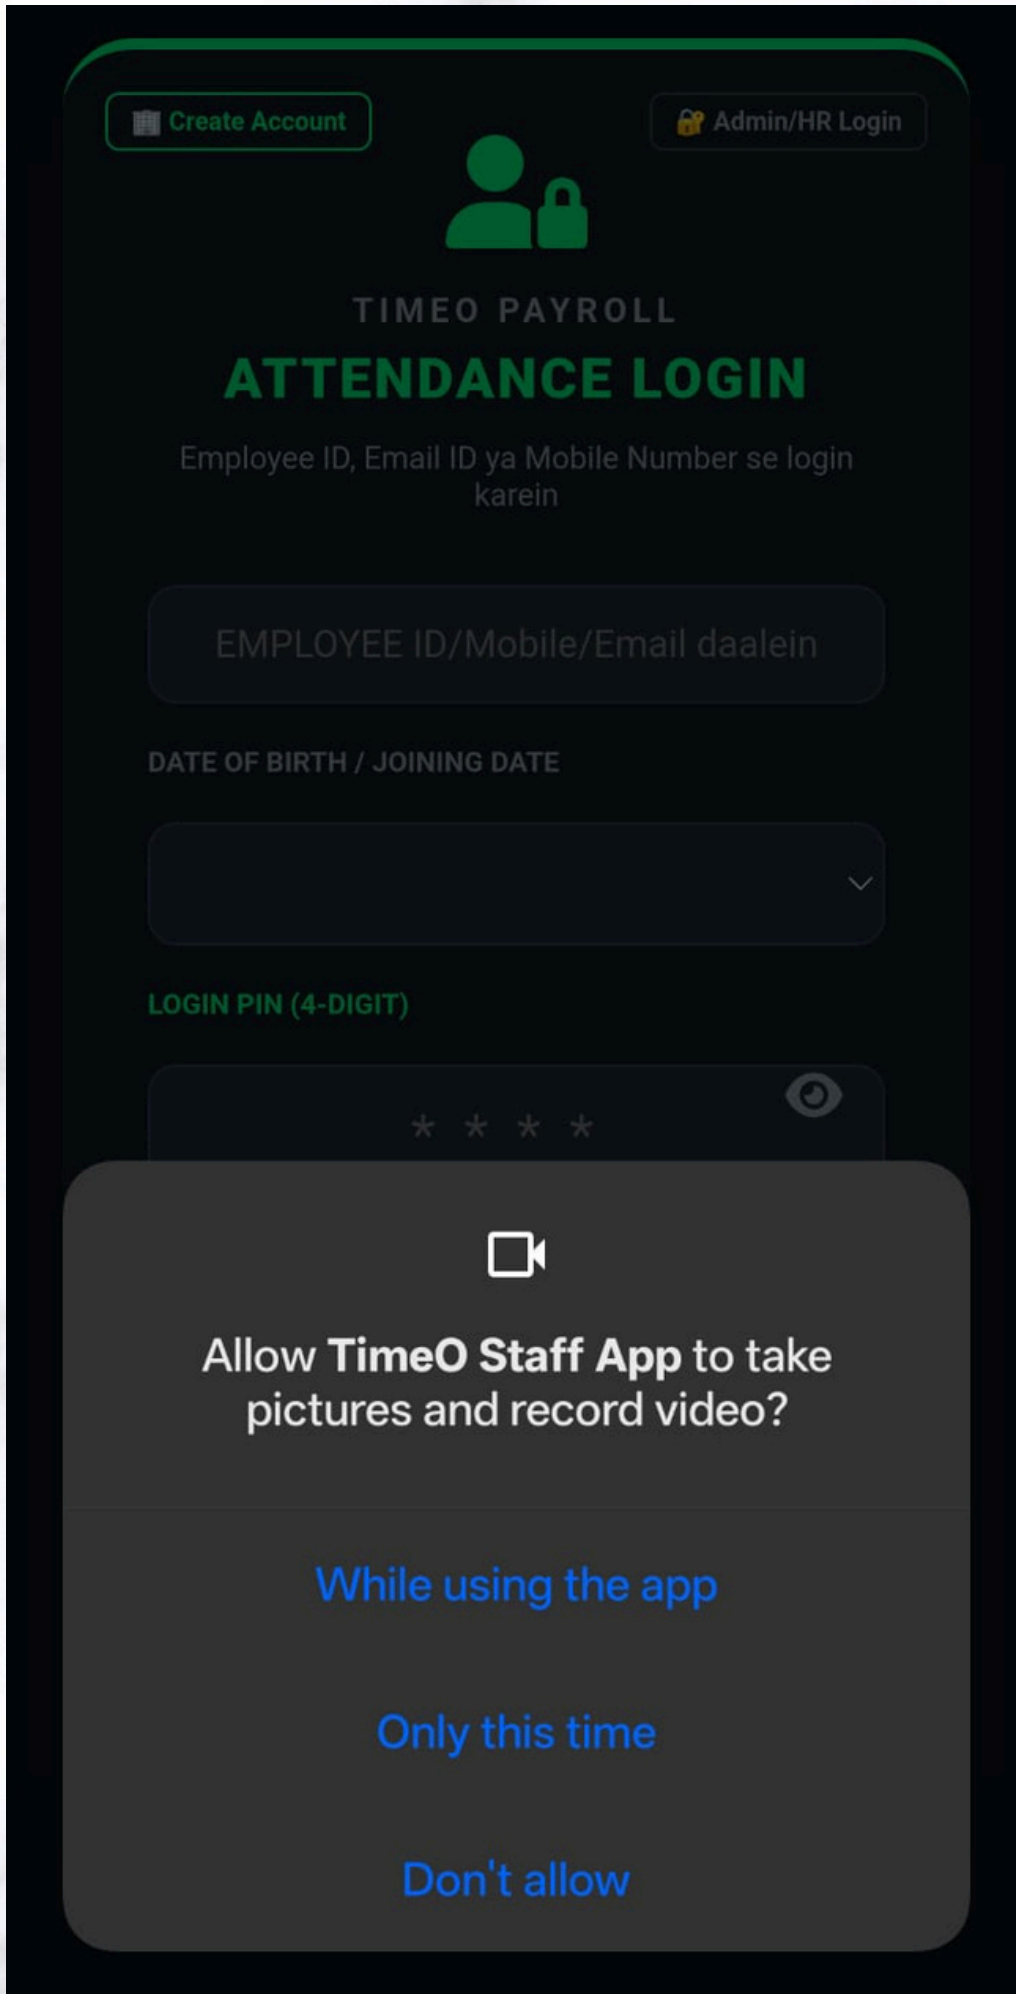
Create Account

Admin/HR Login

TIMEO PAYROLL

ATTENDANCE LOGIN

Employee ID, Email ID ya Mobile Number se login karein

EMPLOYEE ID/Mobile/Email daalein

DATE OF BIRTH / JOINING DATE

LOGIN PIN (4-DIGIT)

* * * *

Allow TimeO Staff App to take pictures and record video?

While using the app

Only this time

Don't allow